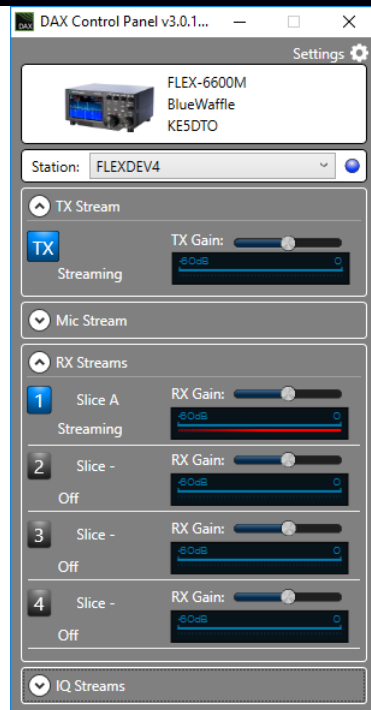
DAX DAX Control Panel v3.0.1...

Settings

FLEX-6600M
BlueWaffle
KE5DTO

Station: FLEXDEV4

TX Stream

TX
Streaming
TX Gain:
-60dB 0

Mic Stream

RX Streams

1 Slice A
Streaming
RX Gain:
-60dB 0

2 Slice -
Off
RX Gain:
-60dB 0

3 Slice -
Off
RX Gain:
-60dB 0

4 Slice -
Off
RX Gain:
-60dB 0

IQ Streams